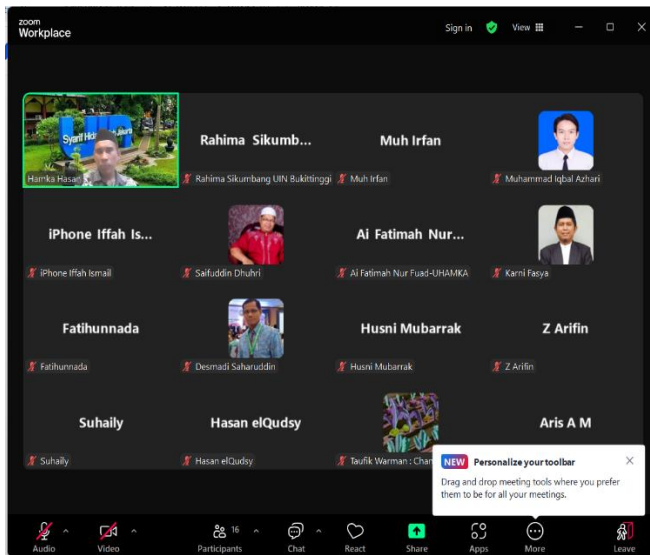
zoom
Workplace

Sign in

View

Syarif Hida

Hamka Hasan

Rahima Sikumb...

Rahima Sikumbang UIN Bukittinggi

Muh Irfan

Muh Irfan

Muhammad Iqbal Azhari

iPhone Iffah Is...

iPhone Iffah Ismail

Saifuddin Dhuhri

Ai Fatimah Nur...

Ai Fatimah Nur Fuad-UHAMKA

Karni Fasya

Fatihunnada

Fatihunnada

Desmadi Saharuddin

Husni Mubarrak

Husni Mubarrak

Z Arifin

Z Arifin

Suhaily

Suhaily

Hasan elQudsy

Hasan elQudsy

Taufik Warman : Chan

Aris A M

NEW Personalize your toolbar

Drag and drop meeting tools where you prefer them to be for all your meetings.

Audio

Video

Participants 16

Chat

React

Share

Apps

More

Leave